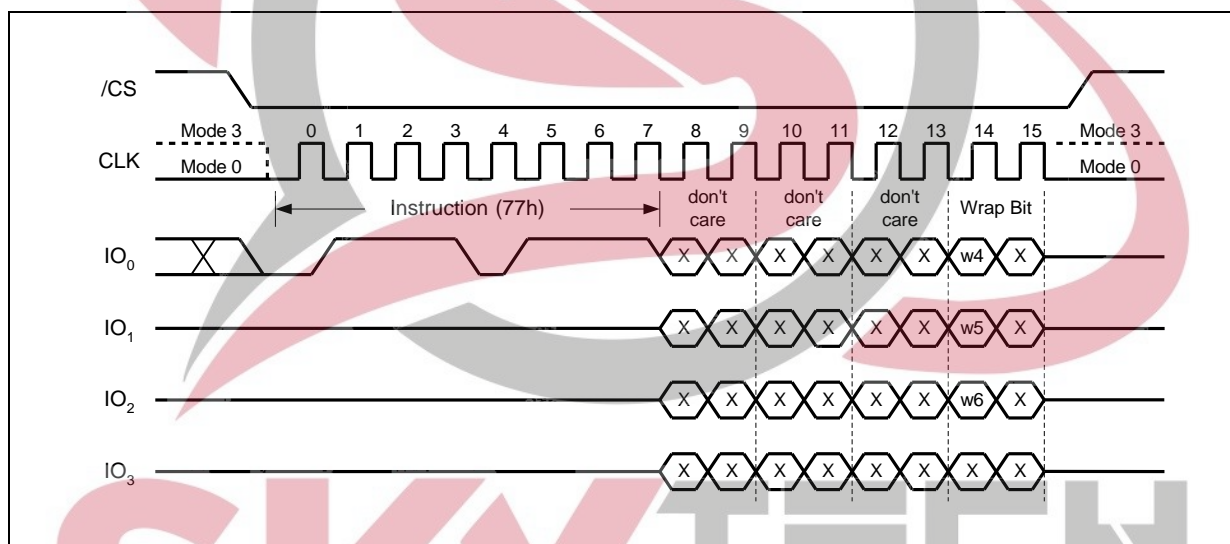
/CS

CLK

Mode 3

Mode 0

0 1 2 3 4 5 6 7 8 9 10 11 12 13 14 15

Mode 3

Mode 0

Instruction (77h)

don't care

don't care

don't care

Wrap Bit

$IO_0$

X

X X X X X X w4 X

$IO_1$

X X X X X X w5 X

$IO_2$

X X X X X X w6 X

$IO_3$

X X X X X X X X

SKYTECH